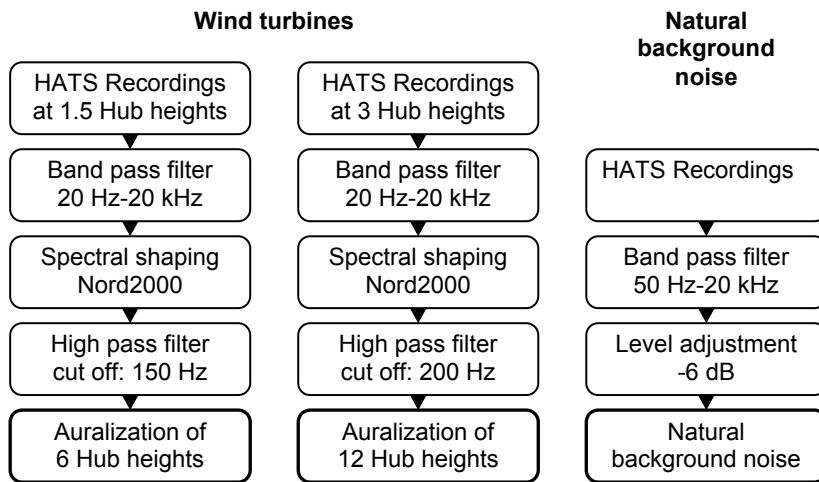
Wind turbines

HATS Recordings at 1.5 Hub heights

Band pass filter 20 Hz-20 kHz

Spectral shaping Nord2000

High pass filter cut off: 150 Hz

Auralization of 6 Hub heights

HATS Recordings at 3 Hub heights

Band pass filter 20 Hz-20 kHz

Spectral shaping Nord2000

High pass filter cut off: 200 Hz

Auralization of 12 Hub heights

Natural background noise

HATS Recordings

Band pass filter 50 Hz-20 kHz

Level adjustment -6 dB

Natural background noise